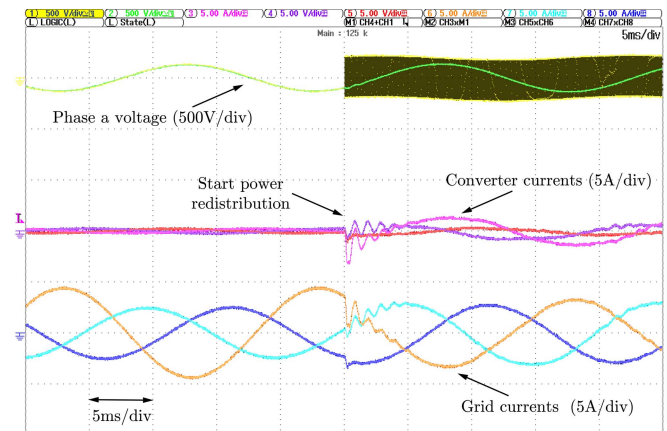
1 500 V/div
2 500 V/div
3 5.00 A/div
4 5.00 A/div
5 5.00 V/div
6 5.00 A/div
7 5.00 A/div
8 5.00 A/div
L LOGIC(L)
L State(L)
M1 CH4+CH1
M2 CH3xM1
M3 CH5xCH6
M4 CH7xCH8
Main : 125 k
5ms/div

Phase a voltage (500V/div)

Start power redistribution

Converter currents (5A/div)

5ms/div

Grid currents (5A/div)